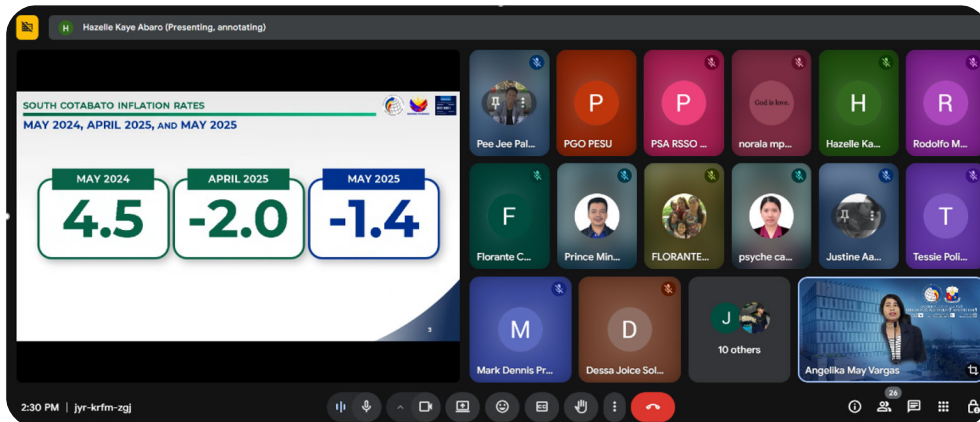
Hazelle Kaye Abaro (Presenting, annotating)

SOUTH COTABATO INFLATION RATES
MAY 2024, APRIL 2025, AND MAY 2025

| MAY 2024 | APRIL 2025 | MAY 2025 |
|---|---|---|
| 4.5 | -2.0 | -1.4 |

3

Pee Jee Pal...
P
PGO PESU
P
PSA RSSO ...
God is love.
norala mp...
H
Hazelle Ka...
R
Rodolfo M...
F
Florante C...
Prince Min...
FLORANTE...
psyche ca...
Justine Aa...
T
Tessie Poli...
M
Mark Dennis Pr...
D
Dessa Joice Sol...
J
10 others
Angelika May Vargas

2:30 PM | jyr-krfm-zgj
26